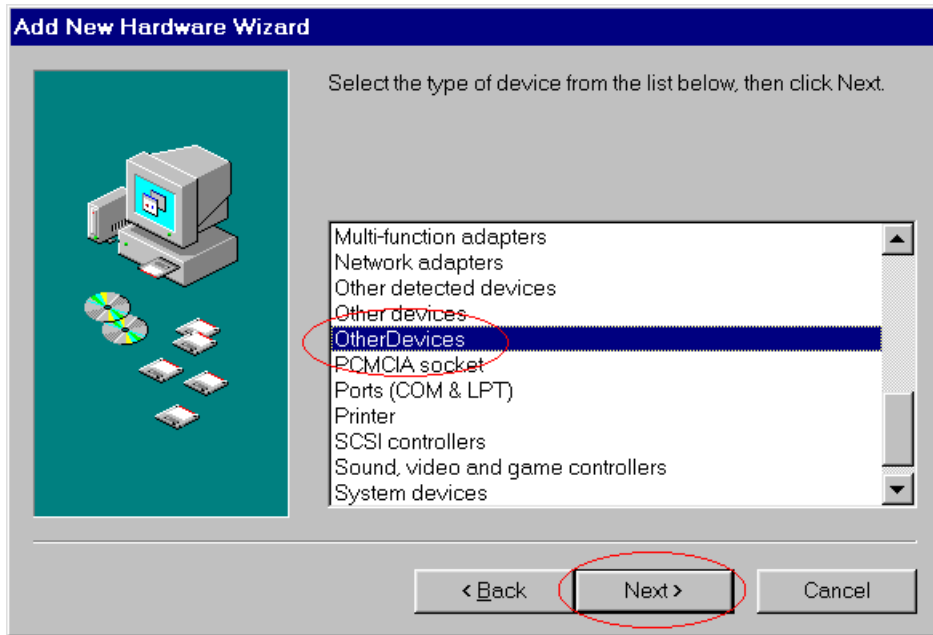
Add New Hardware Wizard

Select the type of device from the list below, then click Next.

Multi-function adapters
Network adapters
Other detected devices
Other devices
OtherDevices
PCMCIA socket
Ports (COM & LPT)
Printer
SCSI controllers
Sound, video and game controllers
System devices

< Back
Next >
Cancel